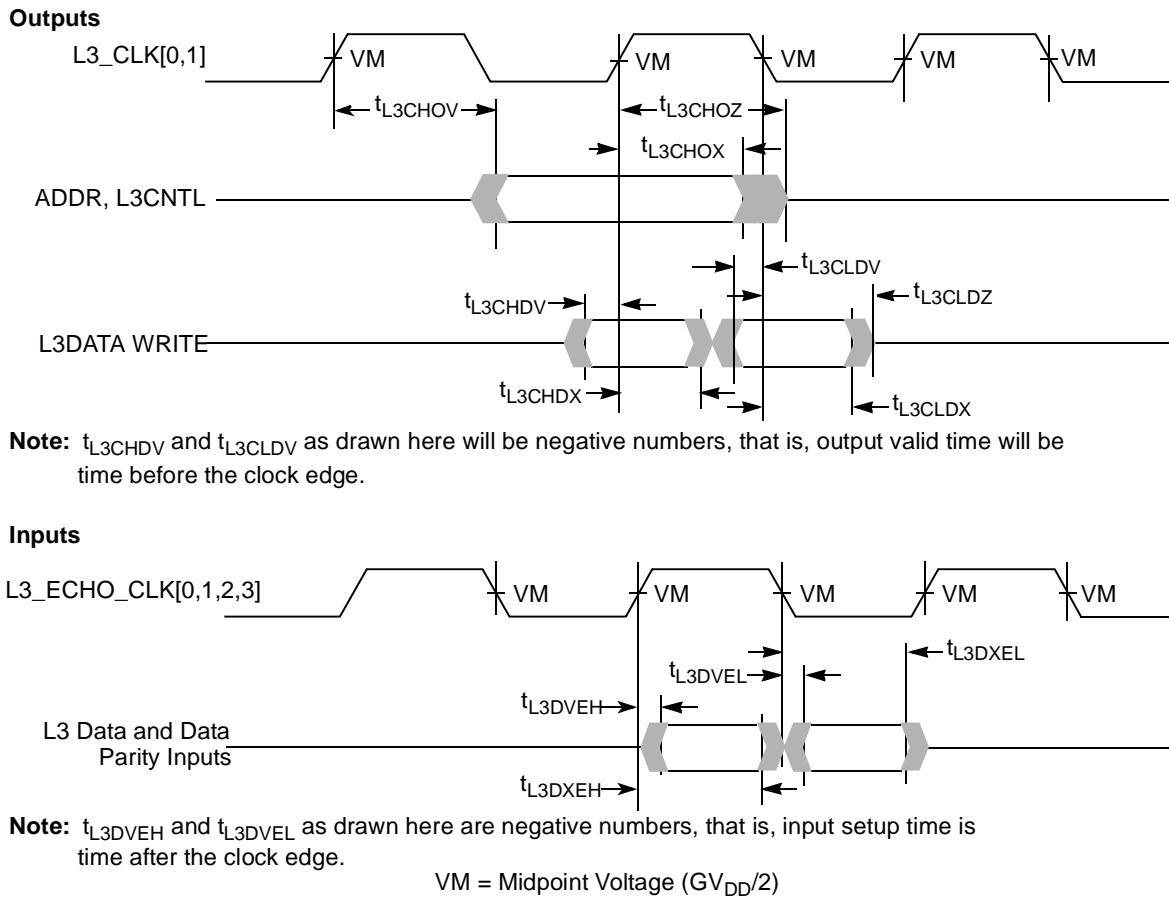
**Outputs**

L3_CLK[0,1]

VM VM VM VM VM

$t_{L3CHOV}$

$t_{L3CHOZ}$

$t_{L3CHOX}$

ADDR, L3CNTL

$t_{L3CLDV}$

$t_{L3CHDV}$

$t_{L3CLDZ}$

L3DATA WRITE

$t_{L3CHDX}$

$t_{L3CLDX}$

**Note:** $t_{L3CHDV}$ and $t_{L3CLDV}$ as drawn here will be negative numbers, that is, output valid time will be time before the clock edge.

**Inputs**

L3_ECHO_CLK[0,1,2,3]

VM VM VM VM VM

$t_{L3DXEL}$

$t_{L3DVEL}$

$t_{L3DVEH}$

L3 Data and Data Parity Inputs

$t_{L3DXEH}$

**Note:** $t_{L3DVEH}$ and $t_{L3DVEL}$ as drawn here are negative numbers, that is, input setup time is time after the clock edge.

VM = Midpoint Voltage ($GV_{DD}$/2)